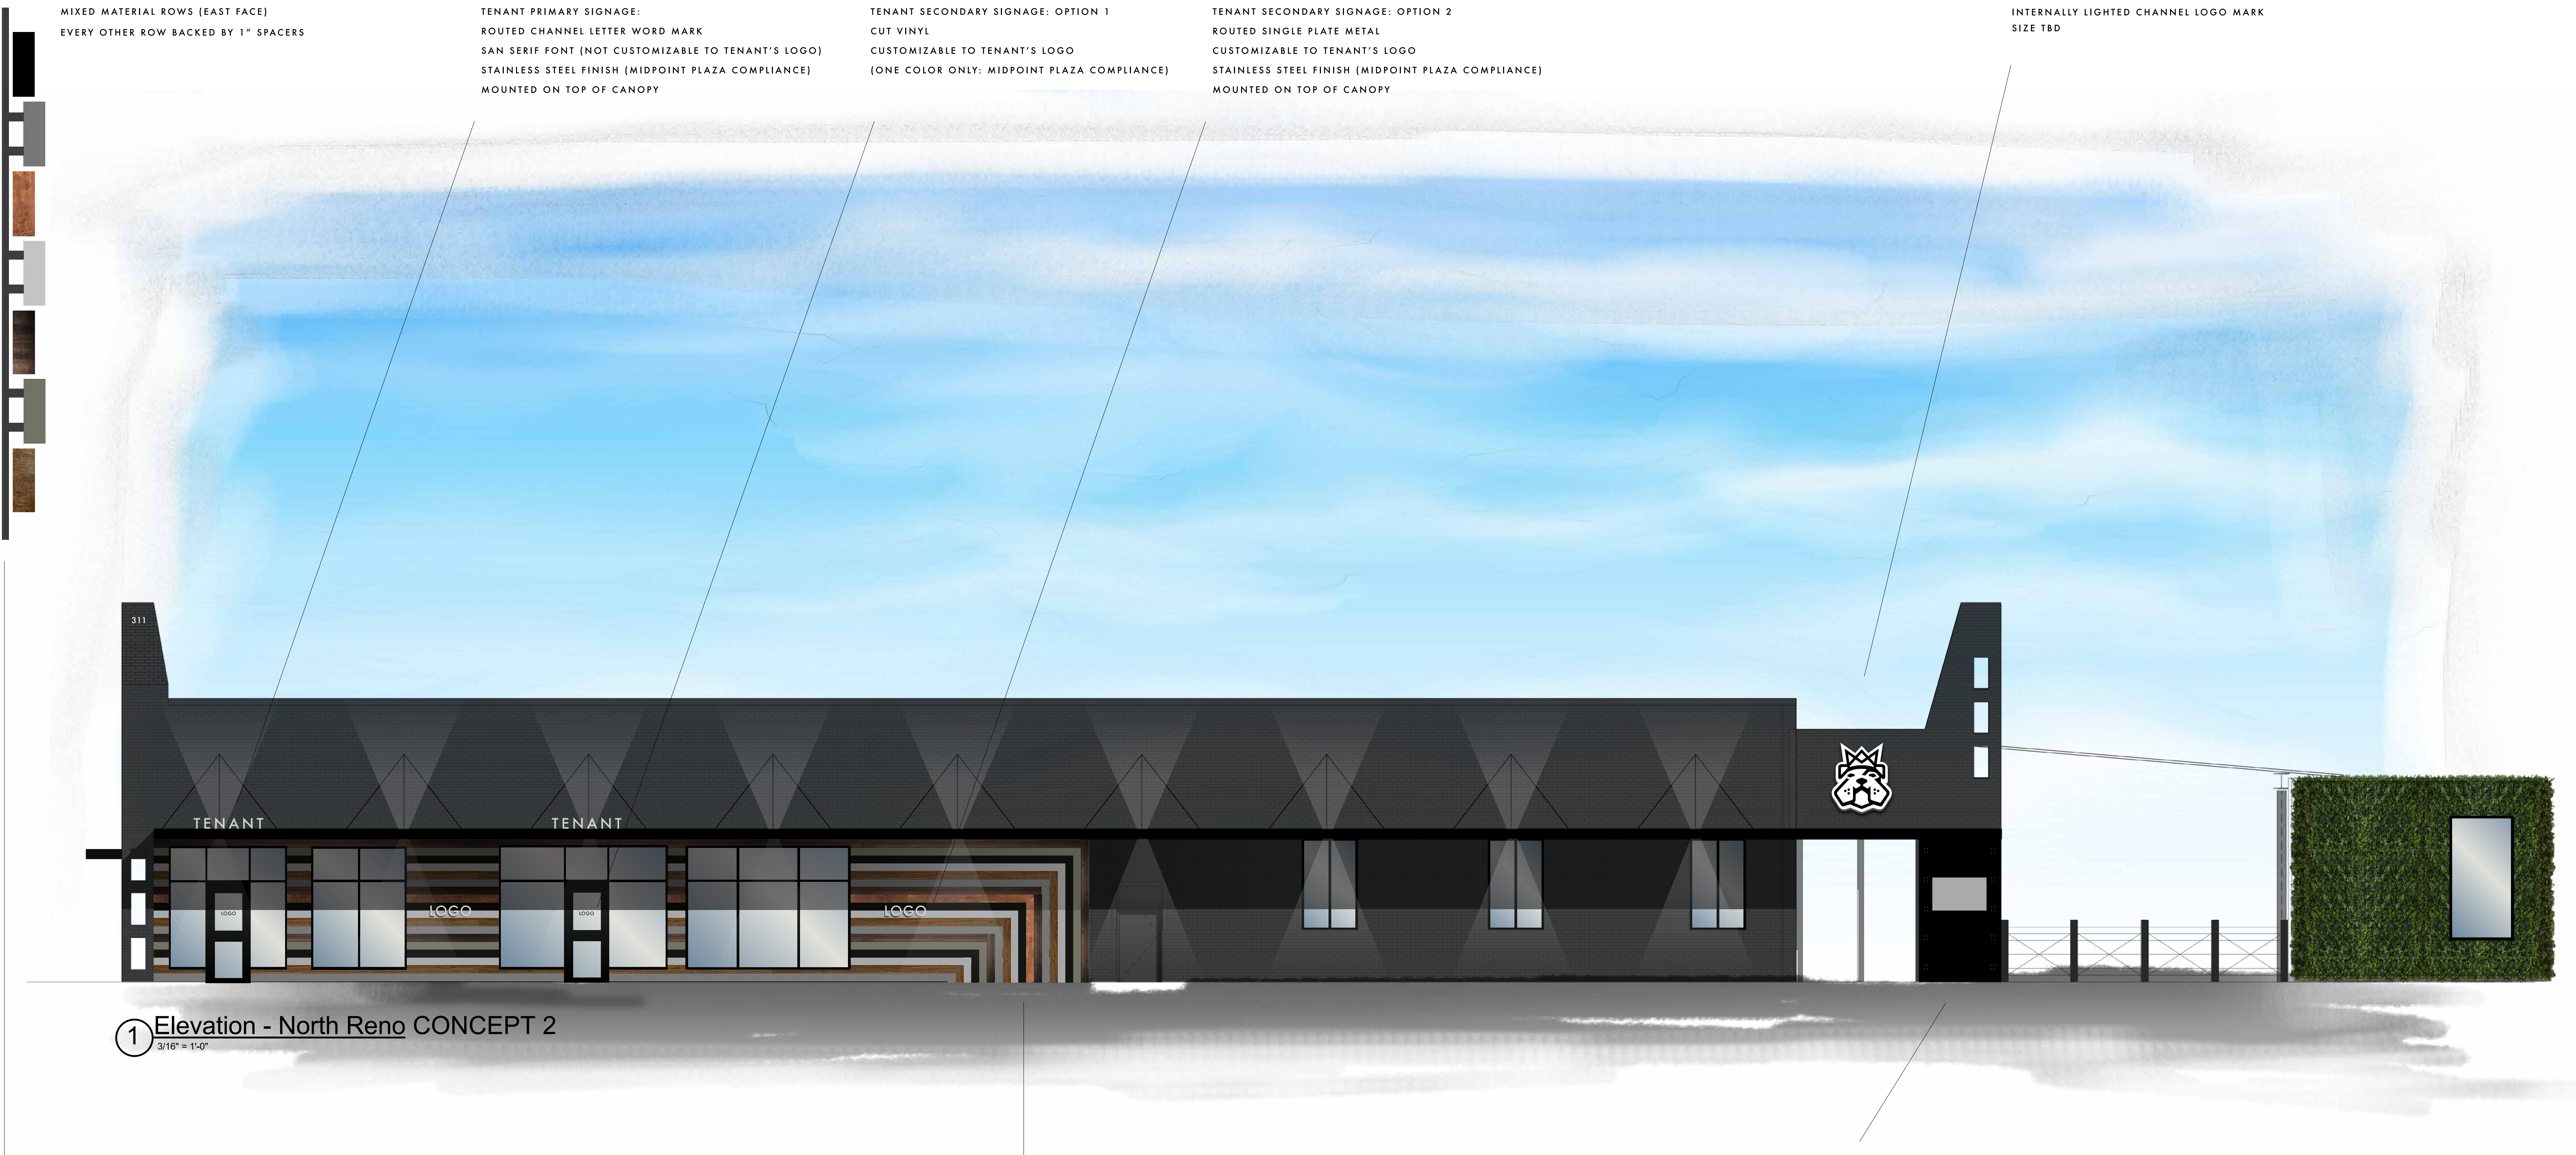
MIXED MATERIAL ROWS (EAST FACE)
EVERY OTHER ROW BACKED BY 1" SPACERS

TENANT PRIMARY SIGNAGE:
ROUTED CHANNEL LETTER WORD MARK
SAN SERIF FONT (NOT CUSTOMIZABLE TO TENANT'S LOGO)
STAINLESS STEEL FINISH (MIDPOINT PLAZA COMPLIANCE)
MOUNTED ON TOP OF CANOPY

TENANT SECONDARY SIGNAGE: OPTION 1
CUT VINYL
CUSTOMIZABLE TO TENANT'S LOGO
(ONE COLOR ONLY: MIDPOINT PLAZA COMPLIANCE)

TENANT SECONDARY SIGNAGE: OPTION 2
ROUTED SINGLE PLATE METAL
CUSTOMIZABLE TO TENANT'S LOGO
STAINLESS STEEL FINISH (MIDPOINT PLAZA COMPLIANCE)
MOUNTED ON TOP OF CANOPY

INTERNALLY LIGHTED CHANNEL LOGO MARK
SIZE TBD

311

TENANT
TENANT

LOGO
LOGO
LOGO
LOGO

1 Elevation - North Reno CONCEPT 2
3/16" = 1'-0"